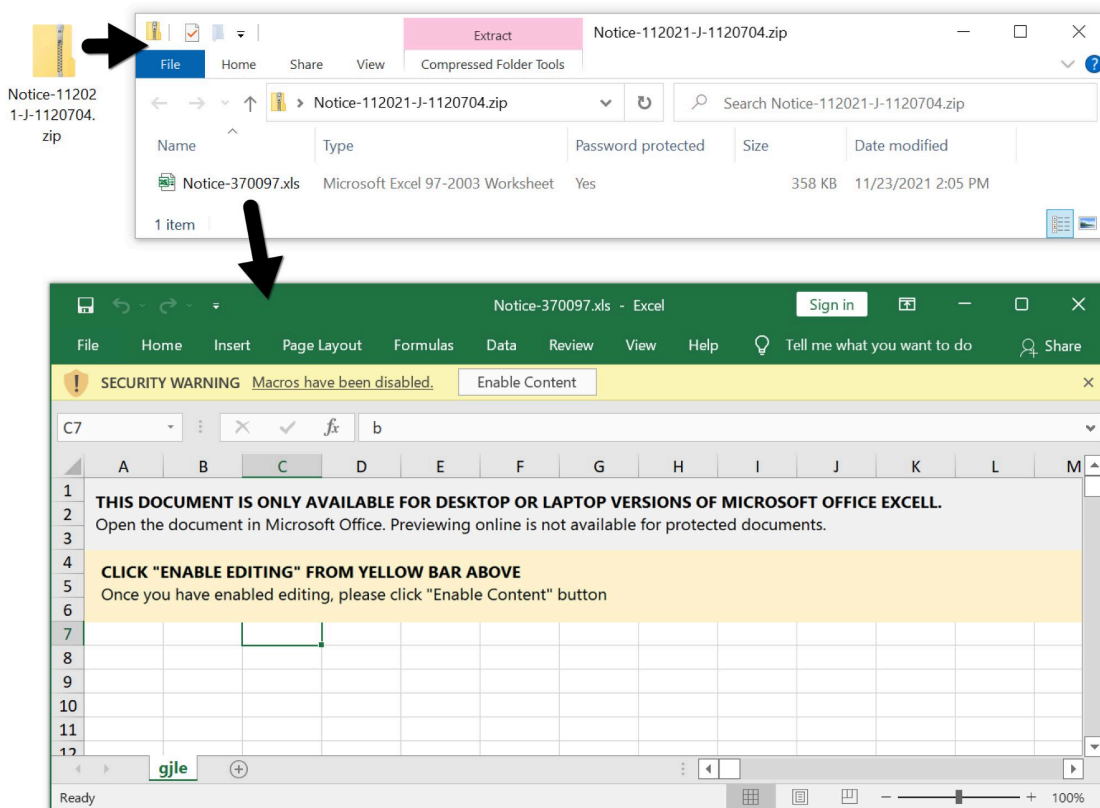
Notice-112021-J-1120704.zip

Extract

Notice-112021-J-1120704.zip

File Home Share View Compressed Folder Tools

Notice-112021-J-1120704.zip

Search Notice-112021-J-1120704.zip

| Name | Type | Password protected | Size | Date modified |
|---|---|---|---|---|
| Notice-370097.xls | Microsoft Excel 97-2003 Worksheet | Yes | 358 KB | 11/23/2021 2:05 PM |

1 item

Notice-370097.xls - Excel

Sign in

File Home Insert Page Layout Formulas Data Review View Help Tell me what you want to do Share

SECURITY WARNING Macros have been disabled. Enable Content

C7 b

A B C D E F G H I J K L M

1 2 3 4 5 6 7 8 9 10 11 12

THIS DOCUMENT IS ONLY AVAILABLE FOR DESKTOP OR LAPTOP VERSIONS OF MICROSOFT OFFICE EXCELL.
Open the document in Microsoft Office. Previewing online is not available for protected documents.

CLICK "ENABLE EDITING" FROM YELLOW BAR ABOVE
Once you have enabled editing, please click "Enable Content" button

gjle

Ready

100%